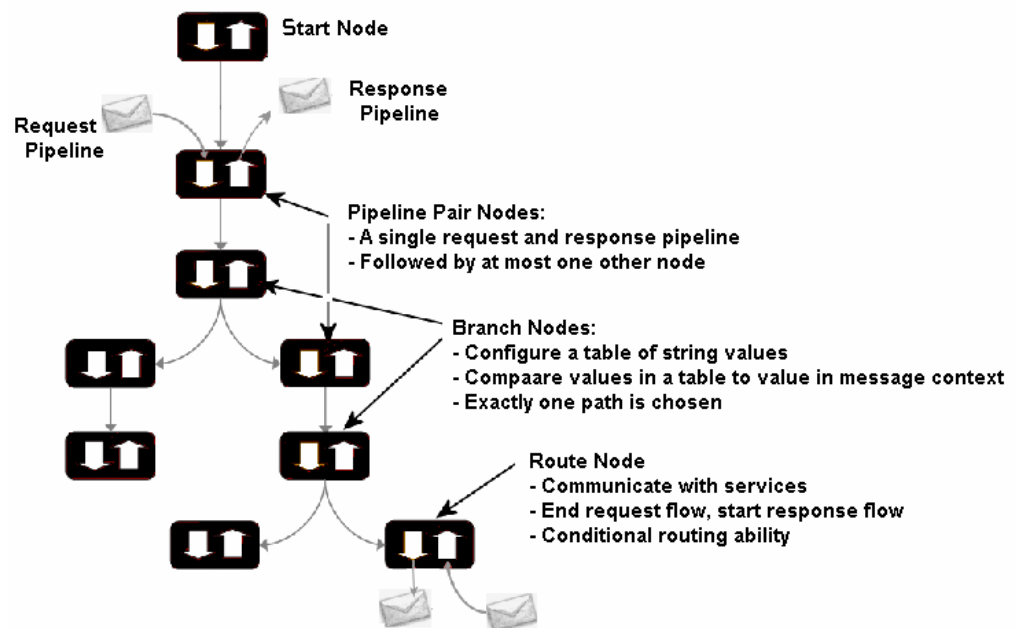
Start Node

Response Pipeline

Request Pipeline

Pipeline Pair Nodes:
- A single request and response pipeline
- Followed by at most one other node

Branch Nodes:
- Configure a table of string values
- Compaare values in a table to value in message context
- Exactly one path is chosen

Route Node
- Communicate with services
- End request flow, start response flow
- Conditional routing ability